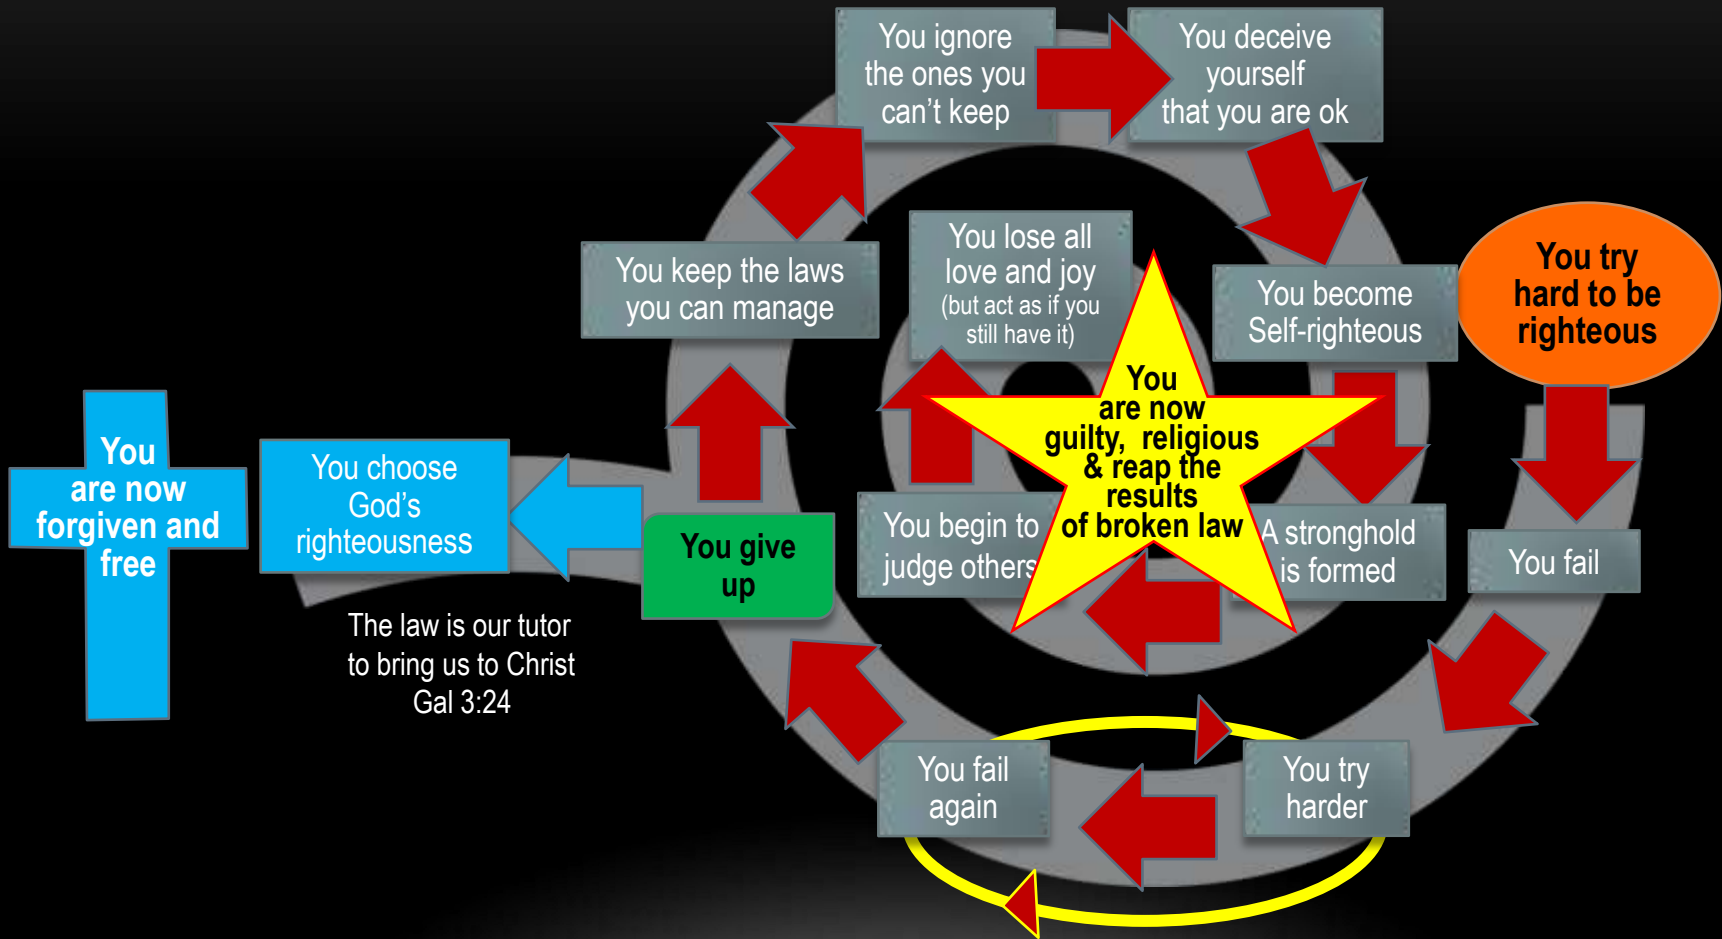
You try hard to be righteous

You fail

You try harder

You fail again

You give up

You keep the laws you can manage

You ignore the ones you can't keep

You deceive yourself that you are ok

You become Self-righteous

A stronghold is formed

You begin to judge others

You lose all love and joy (but act as if you still have it)

You are now guilty, religious & reap the results of broken law

You choose God's righteousness

You are now forgiven and free

The law is our tutor to bring us to Christ Gal 3:24